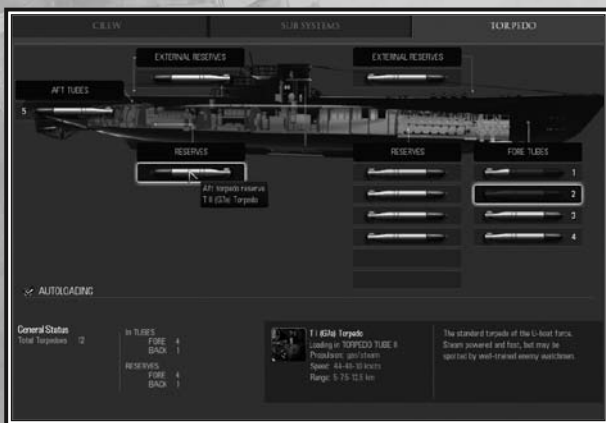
CREW SUB SYSTEMS TORPEDO

EXTERNAL RESERVES

EXTERNAL RESERVES

AFT TUBES

5

RESERVES

Aft torpedo reserve
T I (G7a) Torpedo

RESERVES

FORE TUBES

1

2

3

4

AUTOLOADING

General Status
Total Torpedoes 12

In TUBES
FORE 4
BACK 1

RESERVES
FORE 4
BACK 1

T I (G7a) Torpedo
Loading in TORPEDO TUBE II
Propulsion: gas/steam
Speed: 44-40-30 knots
Range: 5-7.5-12.5 km

The standard torpedo of the U-boat force. Steam powered and fast, but may be spotted by well-trained enemy watchmen.